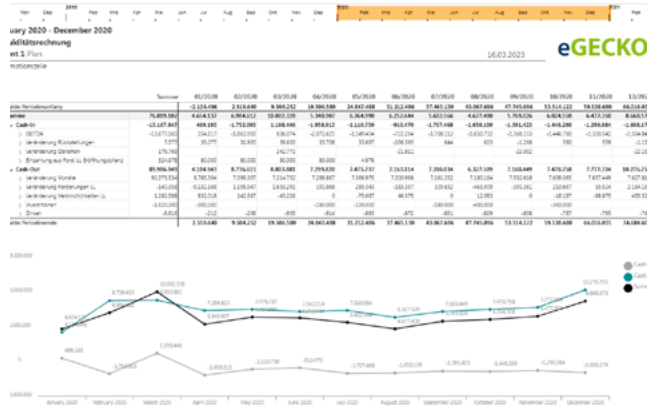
uary 2020 - December 2020
iditätsrechnung
et 1 Plan

eGECKO

16.03.2023

| | Summe | 01/2020 | 02/2020 | 03/2020 | 04/2020 | 05/2020 | 06/2020 | 07/2020 | 08/2020 | 09/2020 | 10/2020 | 11/2020 | 12/2020 |
|---|---|---|---|---|---|---|---|---|---|---|---|---|---|
| alde Periodenanfang | | -2.134.496 | 2.519.640 | 9.504.252 | 19.506.588 | 26.067.438 | 31.212.406 | 37.465.130 | 43.067.606 | 47.745.066 | 53.514.122 | 59.538.600 | 66.016.0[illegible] |
| Cash-In | | | | | | | | | | | | | |
| Cash-Out | | | | | | | | | | | | | |
| alde Periodenende | | 2.519.640 | 9.504.252 | 19.506.588 | 26.067.438 | 31.212.406 | 37.465.130 | 43.067.606 | 47.745.066 | 53.514.122 | 59.538.600 | 66.016.031 | 74.684.6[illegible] |

January 2020 | February 2020 | March 2020 | April 2020 | May 2020 | June 2020 | July 2020 | August 2020 | September 2020 | October 2020 | November 2020 | December 2020